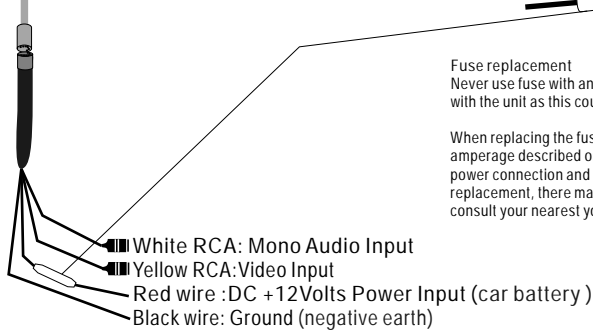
Fuse replacement
Never use fuse with an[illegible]
with the unit as this cou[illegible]

When replacing the fus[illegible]
amperage described o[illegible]
power connection and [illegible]
replacement, there ma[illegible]
consult your nearest yo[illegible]

White RCA: Mono Audio Input
Yellow RCA:Video Input
Red wire :DC +12Volts Power Input (car battery )
Black wire: Ground (negative earth)